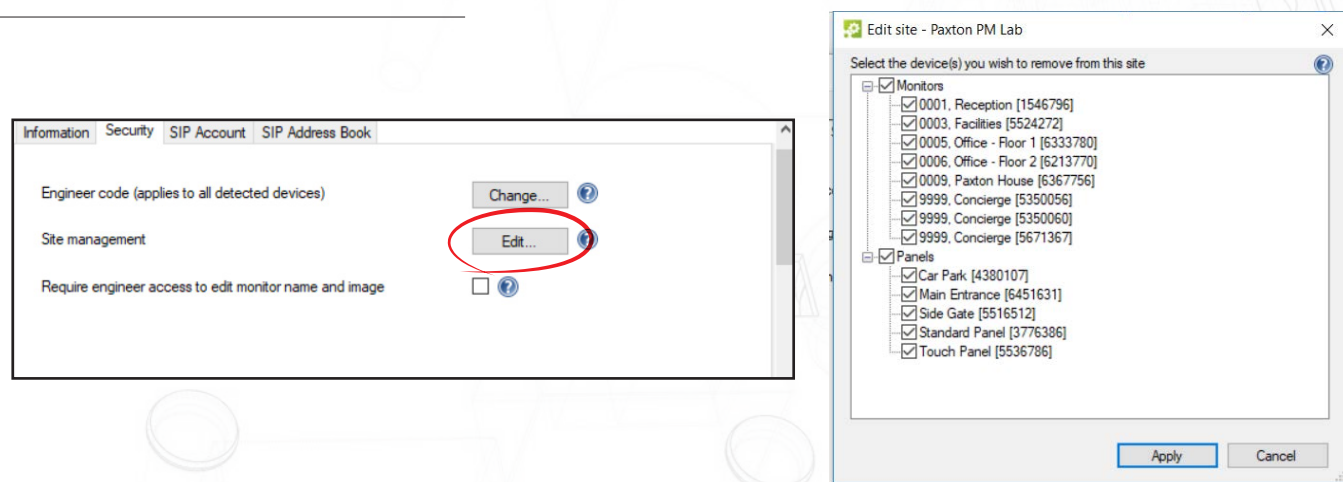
Information | Security | SIP Account | SIP Address Book

Engineer code (applies to all detected devices) Change...

Site management Edit...

Require engineer access to edit monitor name and image

Edit site - Paxton PM Lab

Select the device(s) you wish to remove from this site

Monitors
0001, Reception [1546796]
0003, Facilities [5524272]
0005, Office - Floor 1 [6333780]
0006, Office - Floor 2 [6213770]
0009, Paxton House [6367756]
9999, Concierge [5350056]
9999, Concierge [5350060]
9999, Concierge [5671367]
Panels
Car Park [4380107]
Main Entrance [6451631]
Side Gate [5516512]
Standard Panel [3776386]
Touch Panel [5536786]

Apply Cancel